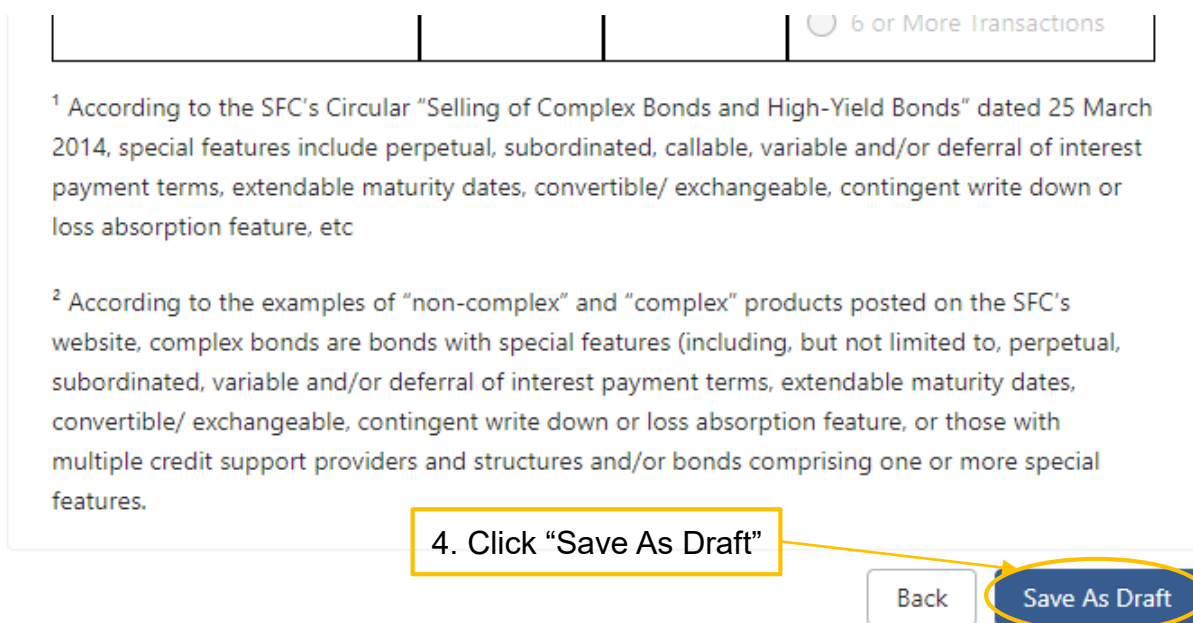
6 or More Transactions

$^1$ According to the SFC's Circular "Selling of Complex Bonds and High-Yield Bonds" dated 25 March 2014, special features include perpetual, subordinated, callable, variable and/or deferral of interest payment terms, extendable maturity dates, convertible/ exchangeable, contingent write down or loss absorption feature, etc

$^2$ According to the examples of "non-complex" and "complex" products posted on the SFC's website, complex bonds are bonds with special features (including, but not limited to, perpetual, subordinated, variable and/or deferral of interest payment terms, extendable maturity dates, convertible/ exchangeable, contingent write down or loss absorption feature, or those with multiple credit support providers and structures and/or bonds comprising one or more special features.

4. Click "Save As Draft"

Back

Save As Draft